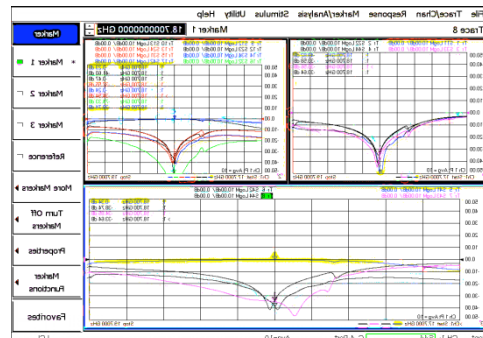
File Trace/Chan Response Marker/Analysis Stimulus Utility Help Marker 1 18.700000000 GHz

Trace 8

Marker

Marker 1

Marker 2

Marker 3

Reference

More Markers

Turn Off Markers

Properties

Marker Functions

Favorites

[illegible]